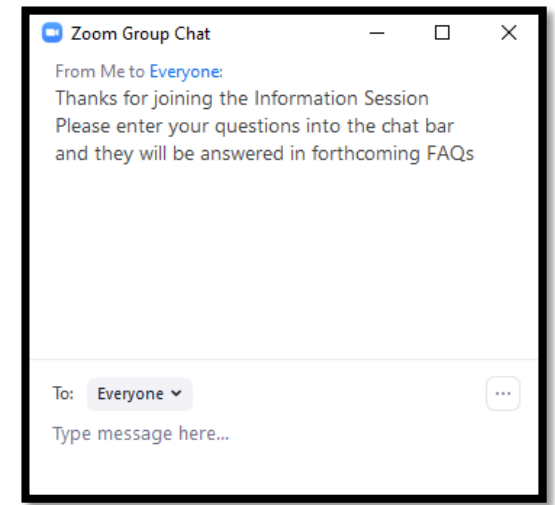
Zoom Group Chat

From Me to Everyone:
Thanks for joining the Information Session
Please enter your questions into the chat bar and they will be answered in forthcoming FAQs

To: Everyone

Type message here...